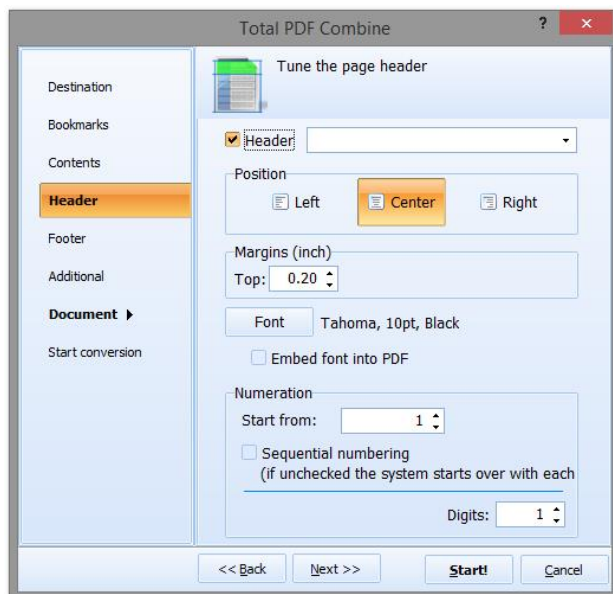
Total PDF Combine

?

×

Destination

Bookmarks

Contents

Header

Footer

Additional

Document ▸

Start conversion

Tune the page header

Header

Position

Left

Center

Right

Margins (inch)

Top: 0.20

Font

Tahoma, 10pt, Black

Embed font into PDF

Numeration

Start from: 1

Sequential numbering

(if unchecked the system starts over with each

Digits: 1

<< Back

Next >>

Start!

Cancel